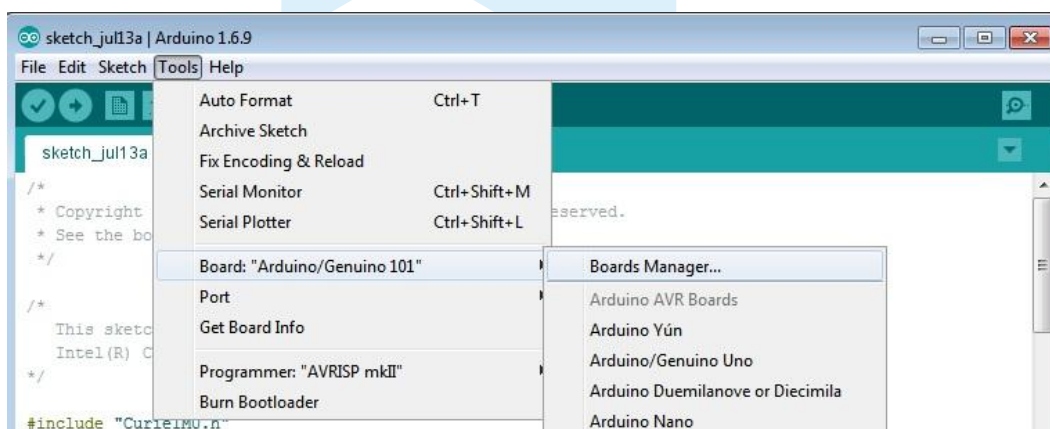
sketch_jul13a | Arduino 1.6.9

File Edit Sketch Tools Help

sketch_jul13a

/*
 * Copyright
 * See the bo
 */

/*
  This sketc
  Intel(R) C
*/

#include "CurieIMU.h"

eserved.

Auto Format Ctrl+T
Archive Sketch
Fix Encoding & Reload
Serial Monitor Ctrl+Shift+M
Serial Plotter Ctrl+Shift+L
Board: "Arduino/Genuino 101"
Port
Get Board Info
Programmer: "AVRISP mkII"
Burn Bootloader

Boards Manager...
Arduino AVR Boards
Arduino Yún
Arduino/Genuino Uno
Arduino Duemilanove or Diecimila
Arduino Nano